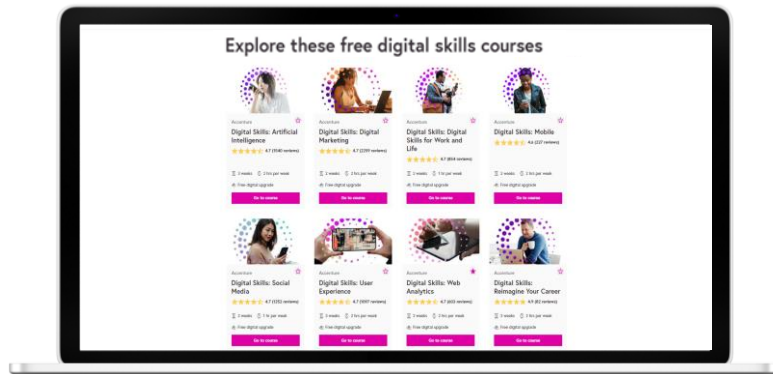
Explore these free digital skills courses

Accenture
Digital Skills: Artificial Intelligence
4.7 (1040 reviews)
3 weeks
2 hrs per week
Free digital upgrade
Go to course

Accenture
Digital Skills: Digital Marketing
4.7 (2291 reviews)
3 weeks
2 hrs per week
Free digital upgrade
Go to course

Accenture
Digital Skills: Digital Skills for Work and Life
4.7 (804 reviews)
3 weeks
1 hrs per week
Free digital upgrade
Go to course

Accenture
Digital Skills: Mobile
4.6 (227 reviews)
3 weeks
3 hrs per week
Free digital upgrade
Go to course

Accenture
Digital Skills: Social Media
4.7 (1252 reviews)
3 weeks
1 hrs per week
Free digital upgrade
Go to course

Accenture
Digital Skills: User Experience
4.7 (1007 reviews)
3 weeks
2 hrs per week
Free digital upgrade
Go to course

Accenture
Digital Skills: Web Analytics
4.7 (603 reviews)
3 weeks
3 hrs per week
Free digital upgrade
Go to course

Accenture
Digital Skills: Reimagine Your Career
4.8 (82 reviews)
3 weeks
1 hrs per week
Free digital upgrade
Go to course